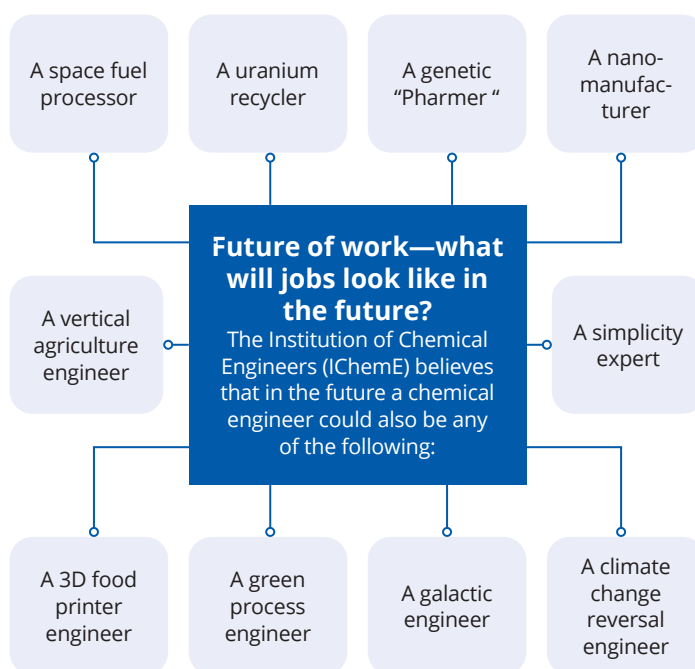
A space fuel processor

A uranium recycler

A genetic "Pharmer "

A nanomanufacturer

Future of work—what will jobs look like in the future?

The Institution of Chemical Engineers (IChemE) believes that in the future a chemical engineer could also be any of the following:

A vertical agriculture engineer

A simplicity expert

A 3D food printer engineer

A green process engineer

A galactic engineer

A climate change reversal engineer